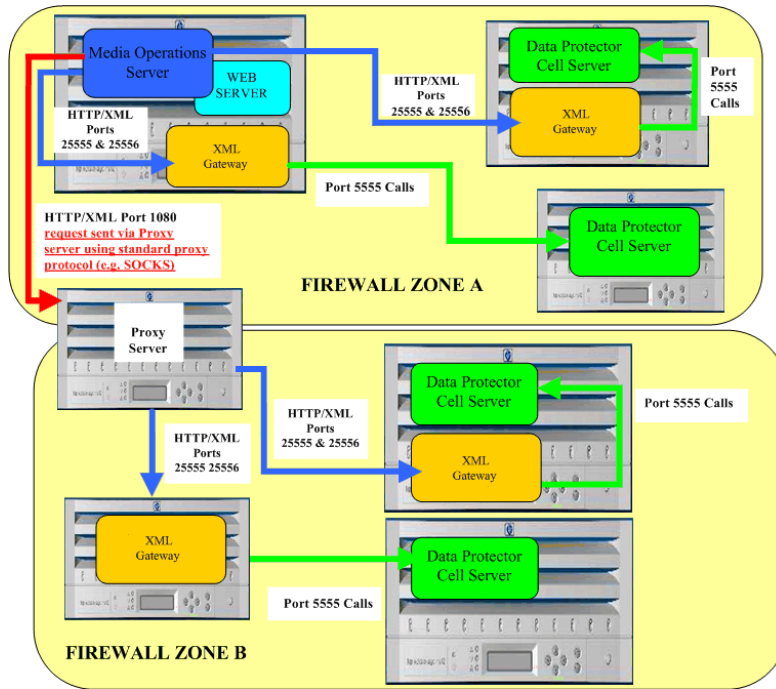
Media Operations Server

WEB SERVER

HTTP/XML Ports 25555 & 25556

XML Gateway

HTTP/XML Ports 25555 & 25556

Data Protector Cell Server

XML Gateway

Port 5555 Calls

Port 5555 Calls

Data Protector Cell Server

HTTP/XML Port 1080
request sent via Proxy server using standard proxy protocol (e.g. SOCKS)

FIREWALL ZONE A

Proxy Server

HTTP/XML Ports 25555 & 25556

Data Protector Cell Server

XML Gateway

Port 5555 Calls

HTTP/XML Ports 25555 25556

XML Gateway

Data Protector Cell Server

Port 5555 Calls

FIREWALL ZONE B